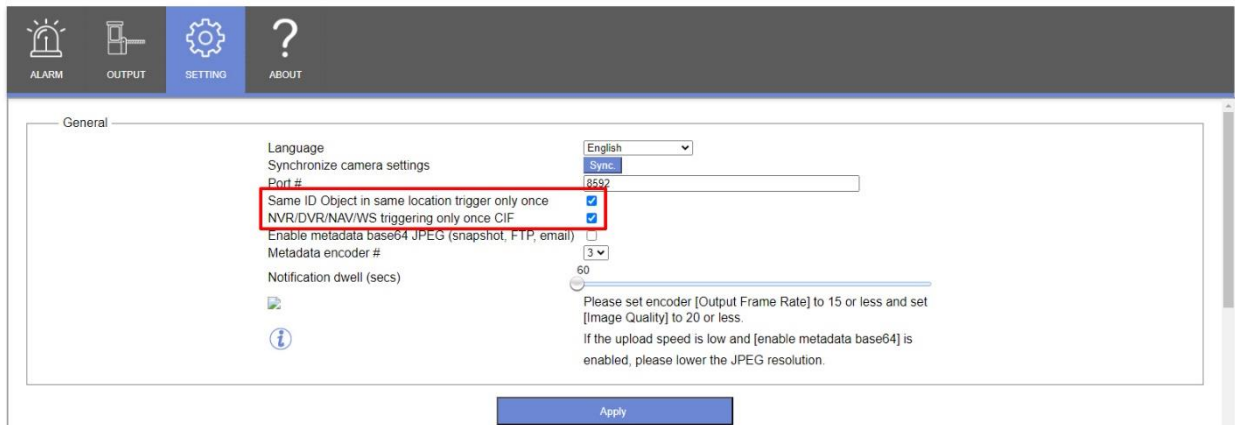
ALARM OUTPUT SETTING ABOUT

General

Language English
Synchronize camera settings Sync.
Port # 8592
Same ID Object in same location trigger only once
NVR/DVR/NAV/WS triggering only once CIF
Enable metadata base64 JPEG (snapshot, FTP, email)
Metadata encoder # 3
Notification dwell (secs) 60

Please set encoder [Output Frame Rate] to 15 or less and set [Image Quality] to 20 or less.

If the upload speed is low and [enable metadata base64] is enabled, please lower the JPEG resolution.

Apply